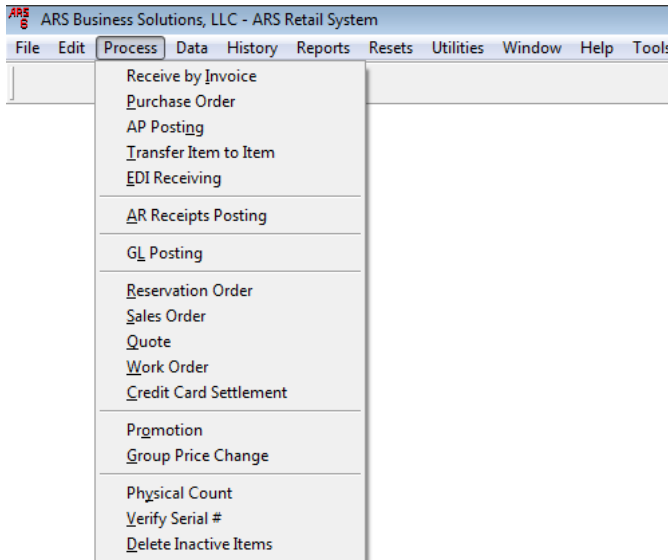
ARS Business Solutions, LLC - ARS Retail System

File Edit Process Data History Reports Resets Utilities Window Help Tools

Receive by Invoice
Purchase Order
AP Posting
Transfer Item to Item
EDI Receiving

AR Receipts Posting

GL Posting

Reservation Order
Sales Order
Quote
Work Order
Credit Card Settlement

Promotion
Group Price Change

Physical Count
Verify Serial #
Delete Inactive Items